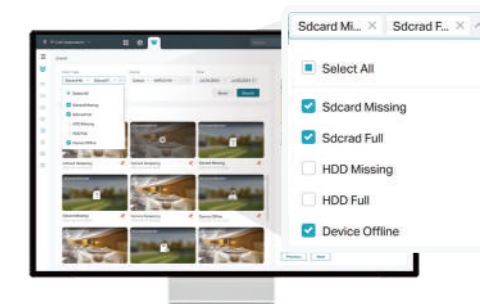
Sdcard Mi... ×
Sdcrad F... ×

Select All

Sdcard Missing

Sdcrad Full

HDD Missing

HDD Full

Device Offline

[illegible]

Event

Select All
Sdcard Missing
Sdcrad Full
HDD Missing
HDD Full
Device Offline

Reset
Search

Sdcard Missing
Device Offline
Sdcard Missing
Sdcard Missing
Device Offline

Previous
Next